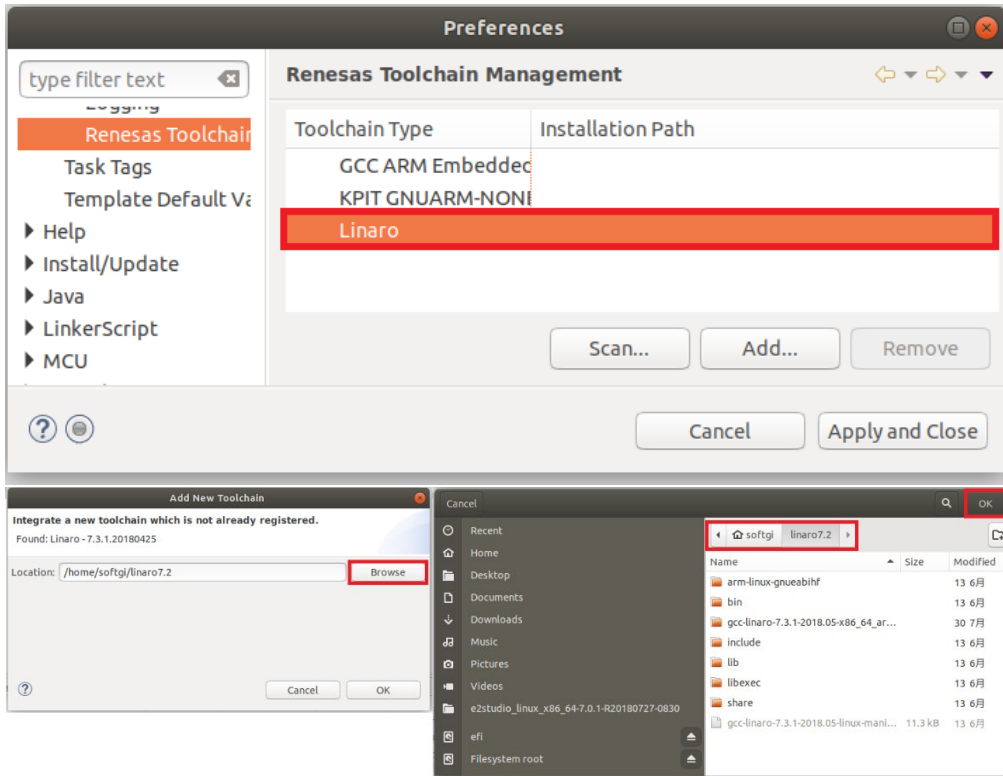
Preferences

type filter text

Logging
Renesas Toolchair
Task Tags
Template Default Va
Help
Install/Update
Java
LinkerScript
MCU

Renesas Toolchain Management

| Toolchain Type | Installation Path |
|---|---|
| GCC ARM Embeddec | |
| KPIT GNUARM-NONI | |
| Linaro | |

Scan...
Add...
Remove

Cancel
Apply and Close

Add New Toolchain

Integrate a new toolchain which is not already registered.
Found: Linaro - 7.3.1.20180425

Location: /home/softgi/linaro7.2
Browse

Cancel
OK

Cancel
OK

Recent
Home
Desktop
Documents
Downloads
Music
Pictures
Videos
e2studio_linux_x86_64-7.0.1-R20180727-0830
efi
Filesystem root

softgi
linaro7.2

| Name | Size | Modified |
|---|---|---|
| arm-linux-gnueabihf | | 13 6月 |
| bin | | 13 6月 |
| gcc-linaro-7.3.1-2018.05-x86_64_ar... | | 30 7月 |
| include | | 13 6月 |
| lib | | 13 6月 |
| libexec | | 13 6月 |
| share | | 13 6月 |
| gcc-linaro-7.3.1-2018.05-linux-mani... | 11.3 kB | 13 6月 |